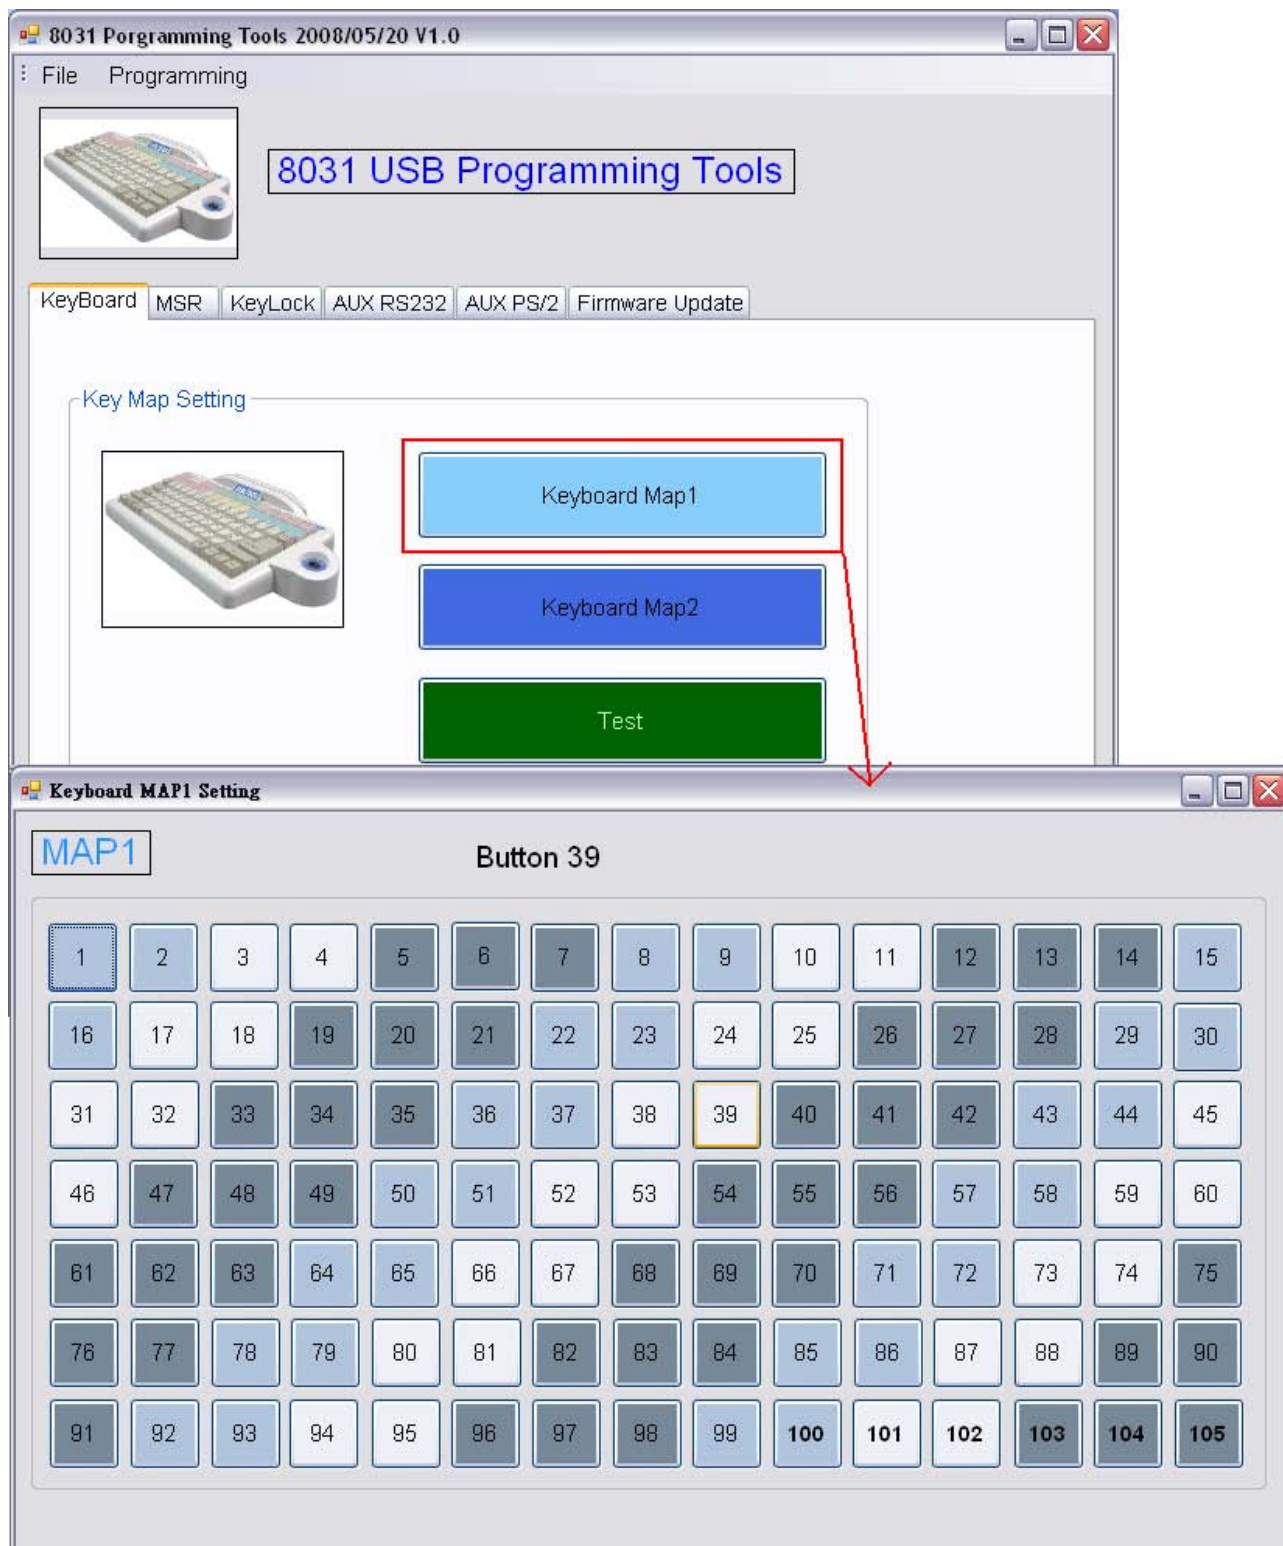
8031 Porgramming Tools 2008/05/20 V1.0

File Programming

8031 USB Programming Tools

KeyBoard MSR KeyLock AUX RS232 AUX PS/2 Firmware Update

Key Map Setting

Keyboard Map1

Keyboard Map2

Test

Keyboard MAP1 Setting

MAP1

Button 39

| 1 | 2 | 3 | 4 | 5 | 6 | 7 | 8 | 9 | 10 | 11 | 12 | 13 | 14 | 15 |
|---|---|---|---|---|---|---|---|---|---|---|---|---|---|---|
| 16 | 17 | 18 | 19 | 20 | 21 | 22 | 23 | 24 | 25 | 26 | 27 | 28 | 29 | 30 |
| 31 | 32 | 33 | 34 | 35 | 36 | 37 | 38 | 39 | 40 | 41 | 42 | 43 | 44 | 45 |
| 46 | 47 | 48 | 49 | 50 | 51 | 52 | 53 | 54 | 55 | 56 | 57 | 58 | 59 | 60 |
| 61 | 62 | 63 | 64 | 65 | 66 | 67 | 68 | 69 | 70 | 71 | 72 | 73 | 74 | 75 |
| 76 | 77 | 78 | 79 | 80 | 81 | 82 | 83 | 84 | 85 | 86 | 87 | 88 | 89 | 90 |
| 91 | 92 | 93 | 94 | 95 | 96 | 97 | 98 | 99 | 100 | 101 | 102 | 103 | 104 | 105 |